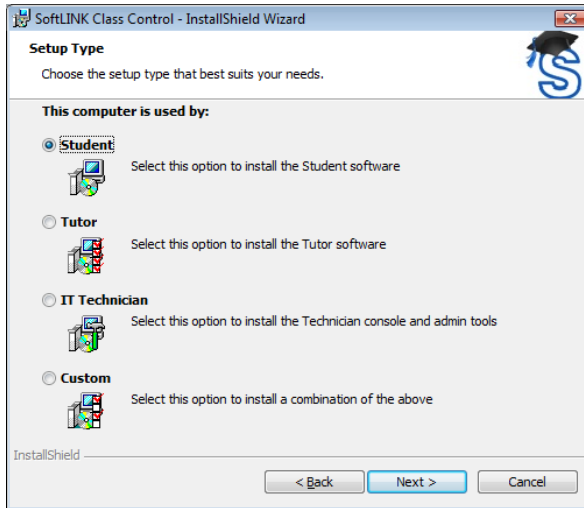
SoftLINK Class Control - InstallShield Wizard

Setup Type

Choose the setup type that best suits your needs.

This computer is used by:

Student

Select this option to install the Student software

Tutor

Select this option to install the Tutor software

IT Technician

Select this option to install the Technician console and admin tools

Custom

Select this option to install a combination of the above

InstallShield

< Back

Next >

Cancel